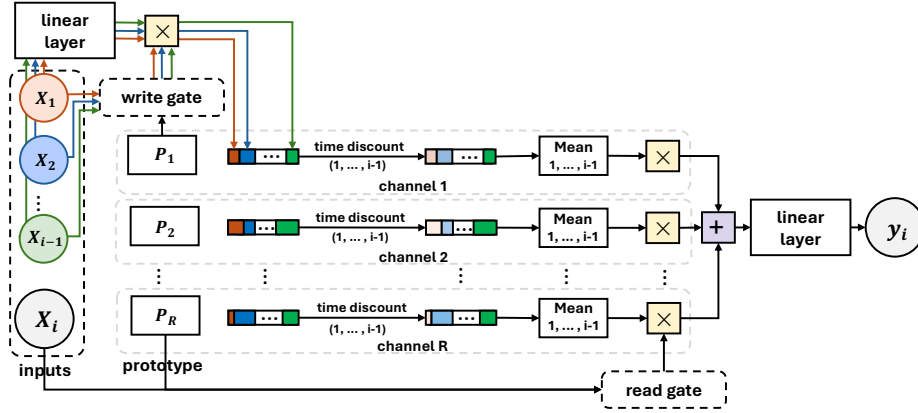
linear layer

$\times$

write gate

$X_1$

$X_2$

$\vdots$

$X_{i-1}$

$X_i$

inputs

$P_1$

time discount
(1, ... , i-1)

Mean
1, ... , i-1

$\times$

channel 1

$P_2$

time discount
(1, ... , i-1)

Mean
1, ... , i-1

$\times$

channel 2

$+$

linear layer

$y_i$

$P_R$

time discount
(1, ... , i-1)

Mean
1, ... , i-1

$\times$

channel R

prototype

read gate